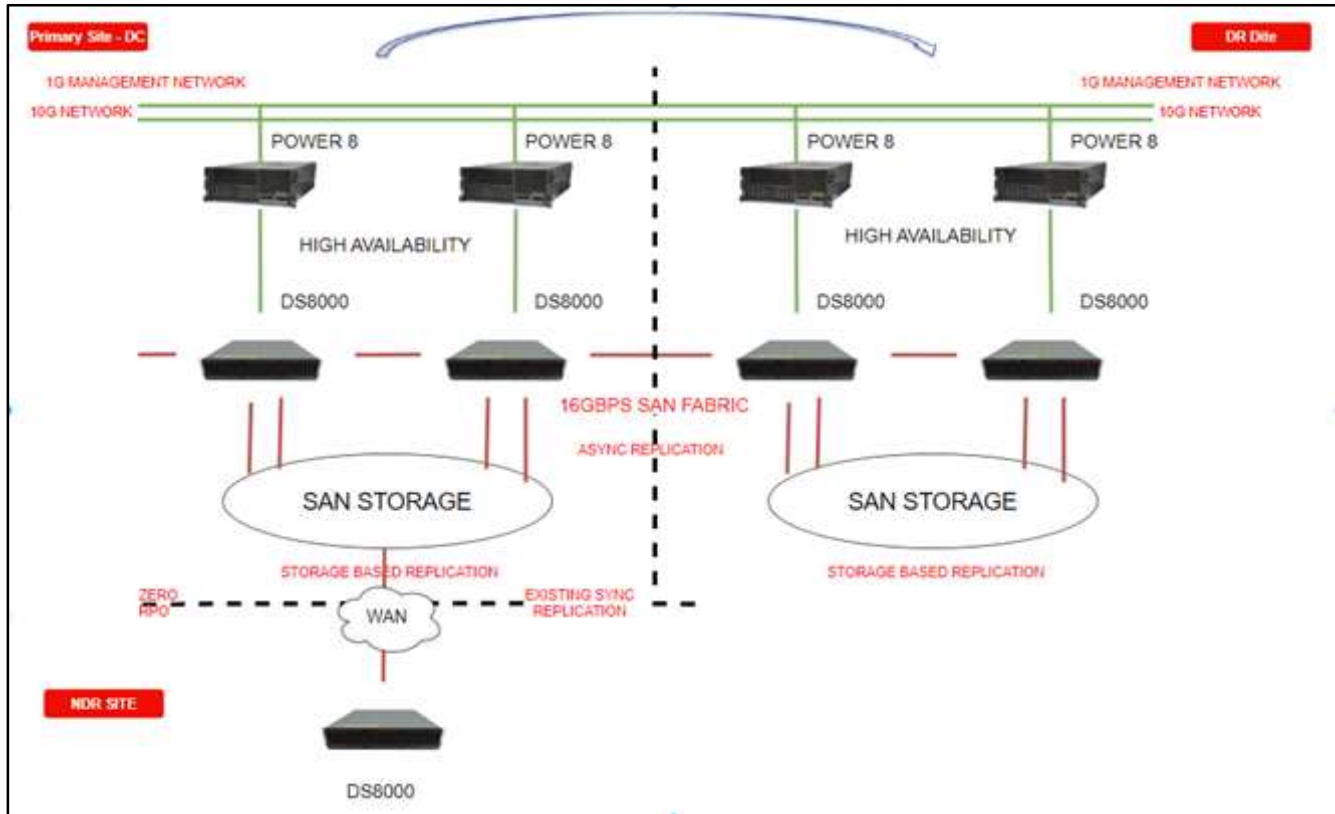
Primary Site - DC

DR Dite

1G MANAGEMENT NETWORK

10G NETWORK

1G MANAGEMENT NETWORK

10G NETWORK

POWER 8

POWER 8

POWER 8

POWER 8

HIGH AVAILABILITY

HIGH AVAILABILITY

DS8000

DS8000

DS8000

DS8000

16GBPS SAN FABRIC

ASYNC REPLICATION

SAN STORAGE

SAN STORAGE

STORAGE BASED REPLICATION

STORAGE BASED REPLICATION

ZERO RPO

WAN

EXISTING SYNC REPLICATION

NDR SITE

DS8000